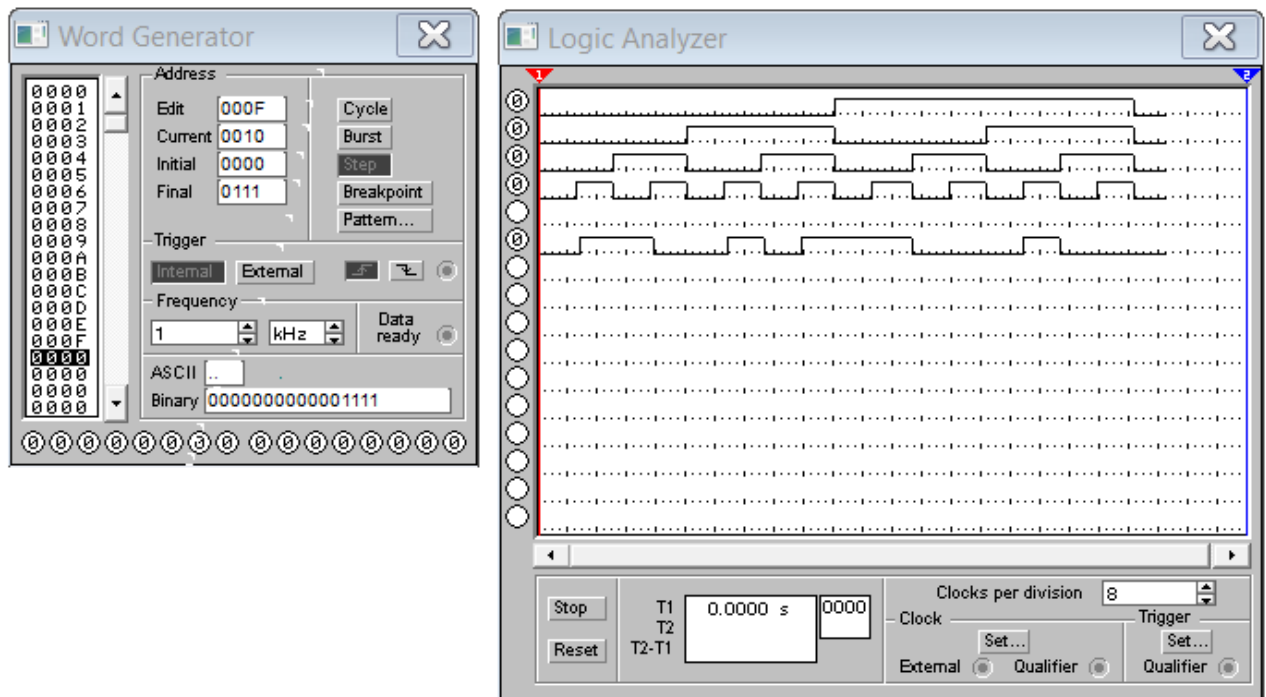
Word Generator

0000
0001
0002
0003
0004
0005
0006
0007
0008
0009
000A
000B
000C
000D
000E
000F
0000
0000
0000
0000

Address
Edit 000F
Current 0010
Initial 0000
Final 0111

Cycle
Burst
Step
Breakpoint
Pattern...

Trigger
Internal External

Frequency
1 kHz
Data ready

ASCII ..
Binary 0000000000001111

0 0 0 0 0 0 3 0 0 0 0 0 0 0 0 0

Logic Analyzer

1 2

0
0
0
0

0

Stop
Reset

T1
T2
T2-T1
0.0000 s
0000

Clocks per division 8
Clock
Set...
External Qualifier
Trigger
Set...
Qualifier